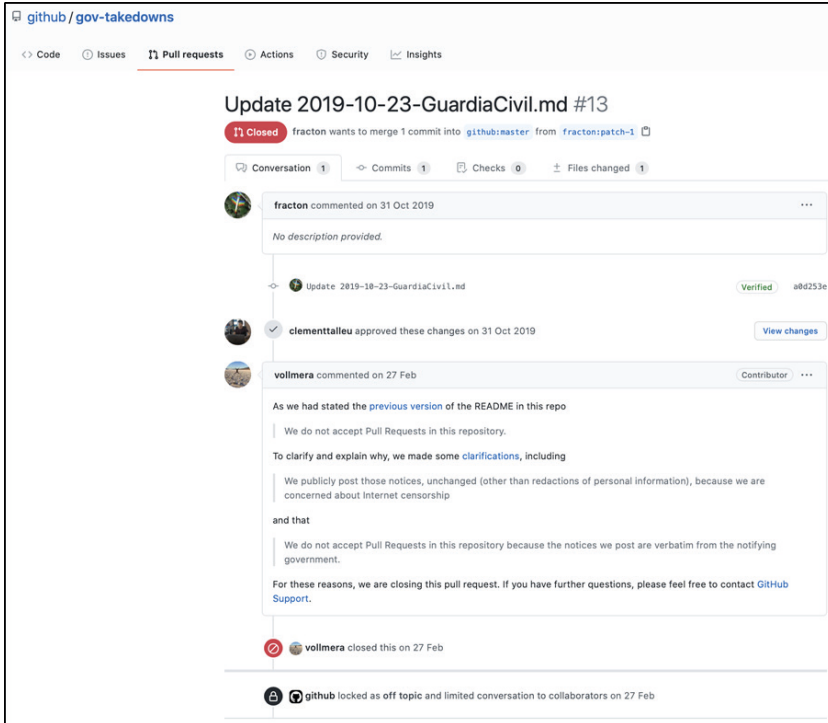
github / gov-takedowns

<> Code   Issues   Pull requests   Actions   Security   Insights

Update 2019-10-23-GuardiaCivil.md #13

Closed   fracton wants to merge 1 commit into github:master from fracton:patch-1

Conversation 1   Commits 1   Checks 0   Files changed 1

fracton commented on 31 Oct 2019   ···

No description provided.

Update 2019-10-23-GuardiaCivil.md   Verified   a0d253e

clementtalleu approved these changes on 31 Oct 2019   View changes

vollmera commented on 27 Feb   Contributor   ···

As we had stated the previous version of the README in this repo

We do not accept Pull Requests in this repository.

To clarify and explain why, we made some clarifications, including

We publicly post those notices, unchanged (other than redactions of personal information), because we are concerned about Internet censorship

and that

We do not accept Pull Requests in this repository because the notices we post are verbatim from the notifying government.

For these reasons, we are closing this pull request. If you have further questions, please feel free to contact GitHub Support.

vollmera closed this on 27 Feb

github locked as off topic and limited conversation to collaborators on 27 Feb